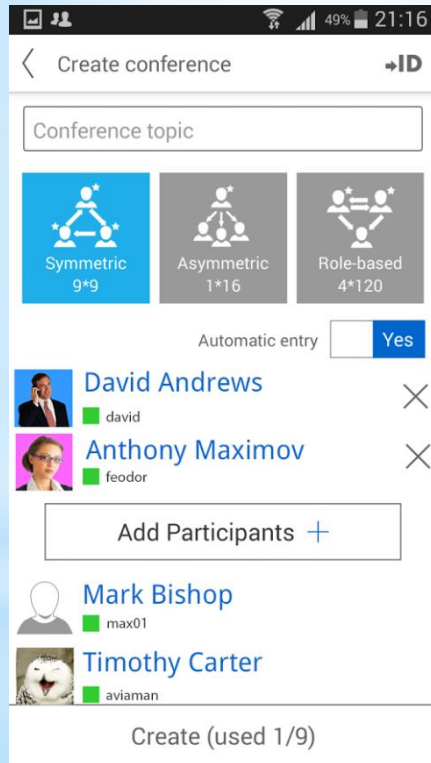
49% 21:16

Create conference

ID

Conference topic

Symmetric
9*9

Asymmetric
1*16

Role-based
4*120

Automatic entry Yes

David Andrews
david

Anthony Maximov
feodor

Add Participants +

Mark Bishop
max01

Timothy Carter
aviaman

Create (used 1/9)